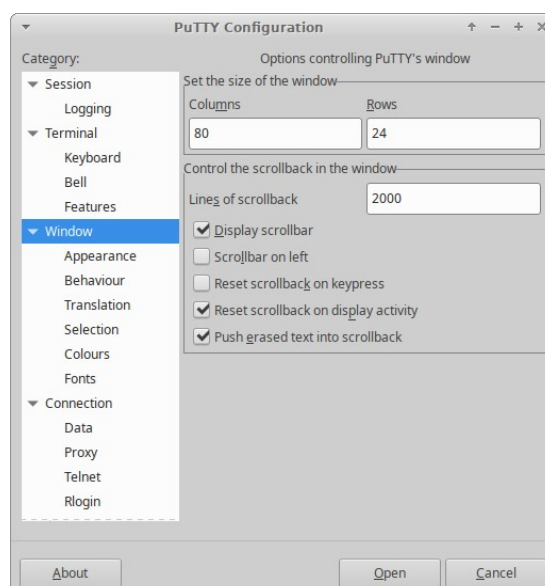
PuTTY Configuration

Category:

Session
Logging
Terminal
Keyboard
Bell
Features
Window
Appearance
Behaviour
Translation
Selection
Colours
Fonts
Connection
Data
Proxy
Telnet
Rlogin

Options controlling PuTTY's window

Set the size of the window

Columns
80
Rows
24

Control the scrollback in the window

Lines of scrollback
2000

Display scrollbar
Scrollbar on left
Reset scrollback on keypress
Reset scrollback on display activity
Push erased text into scrollback

About
Open
Cancel